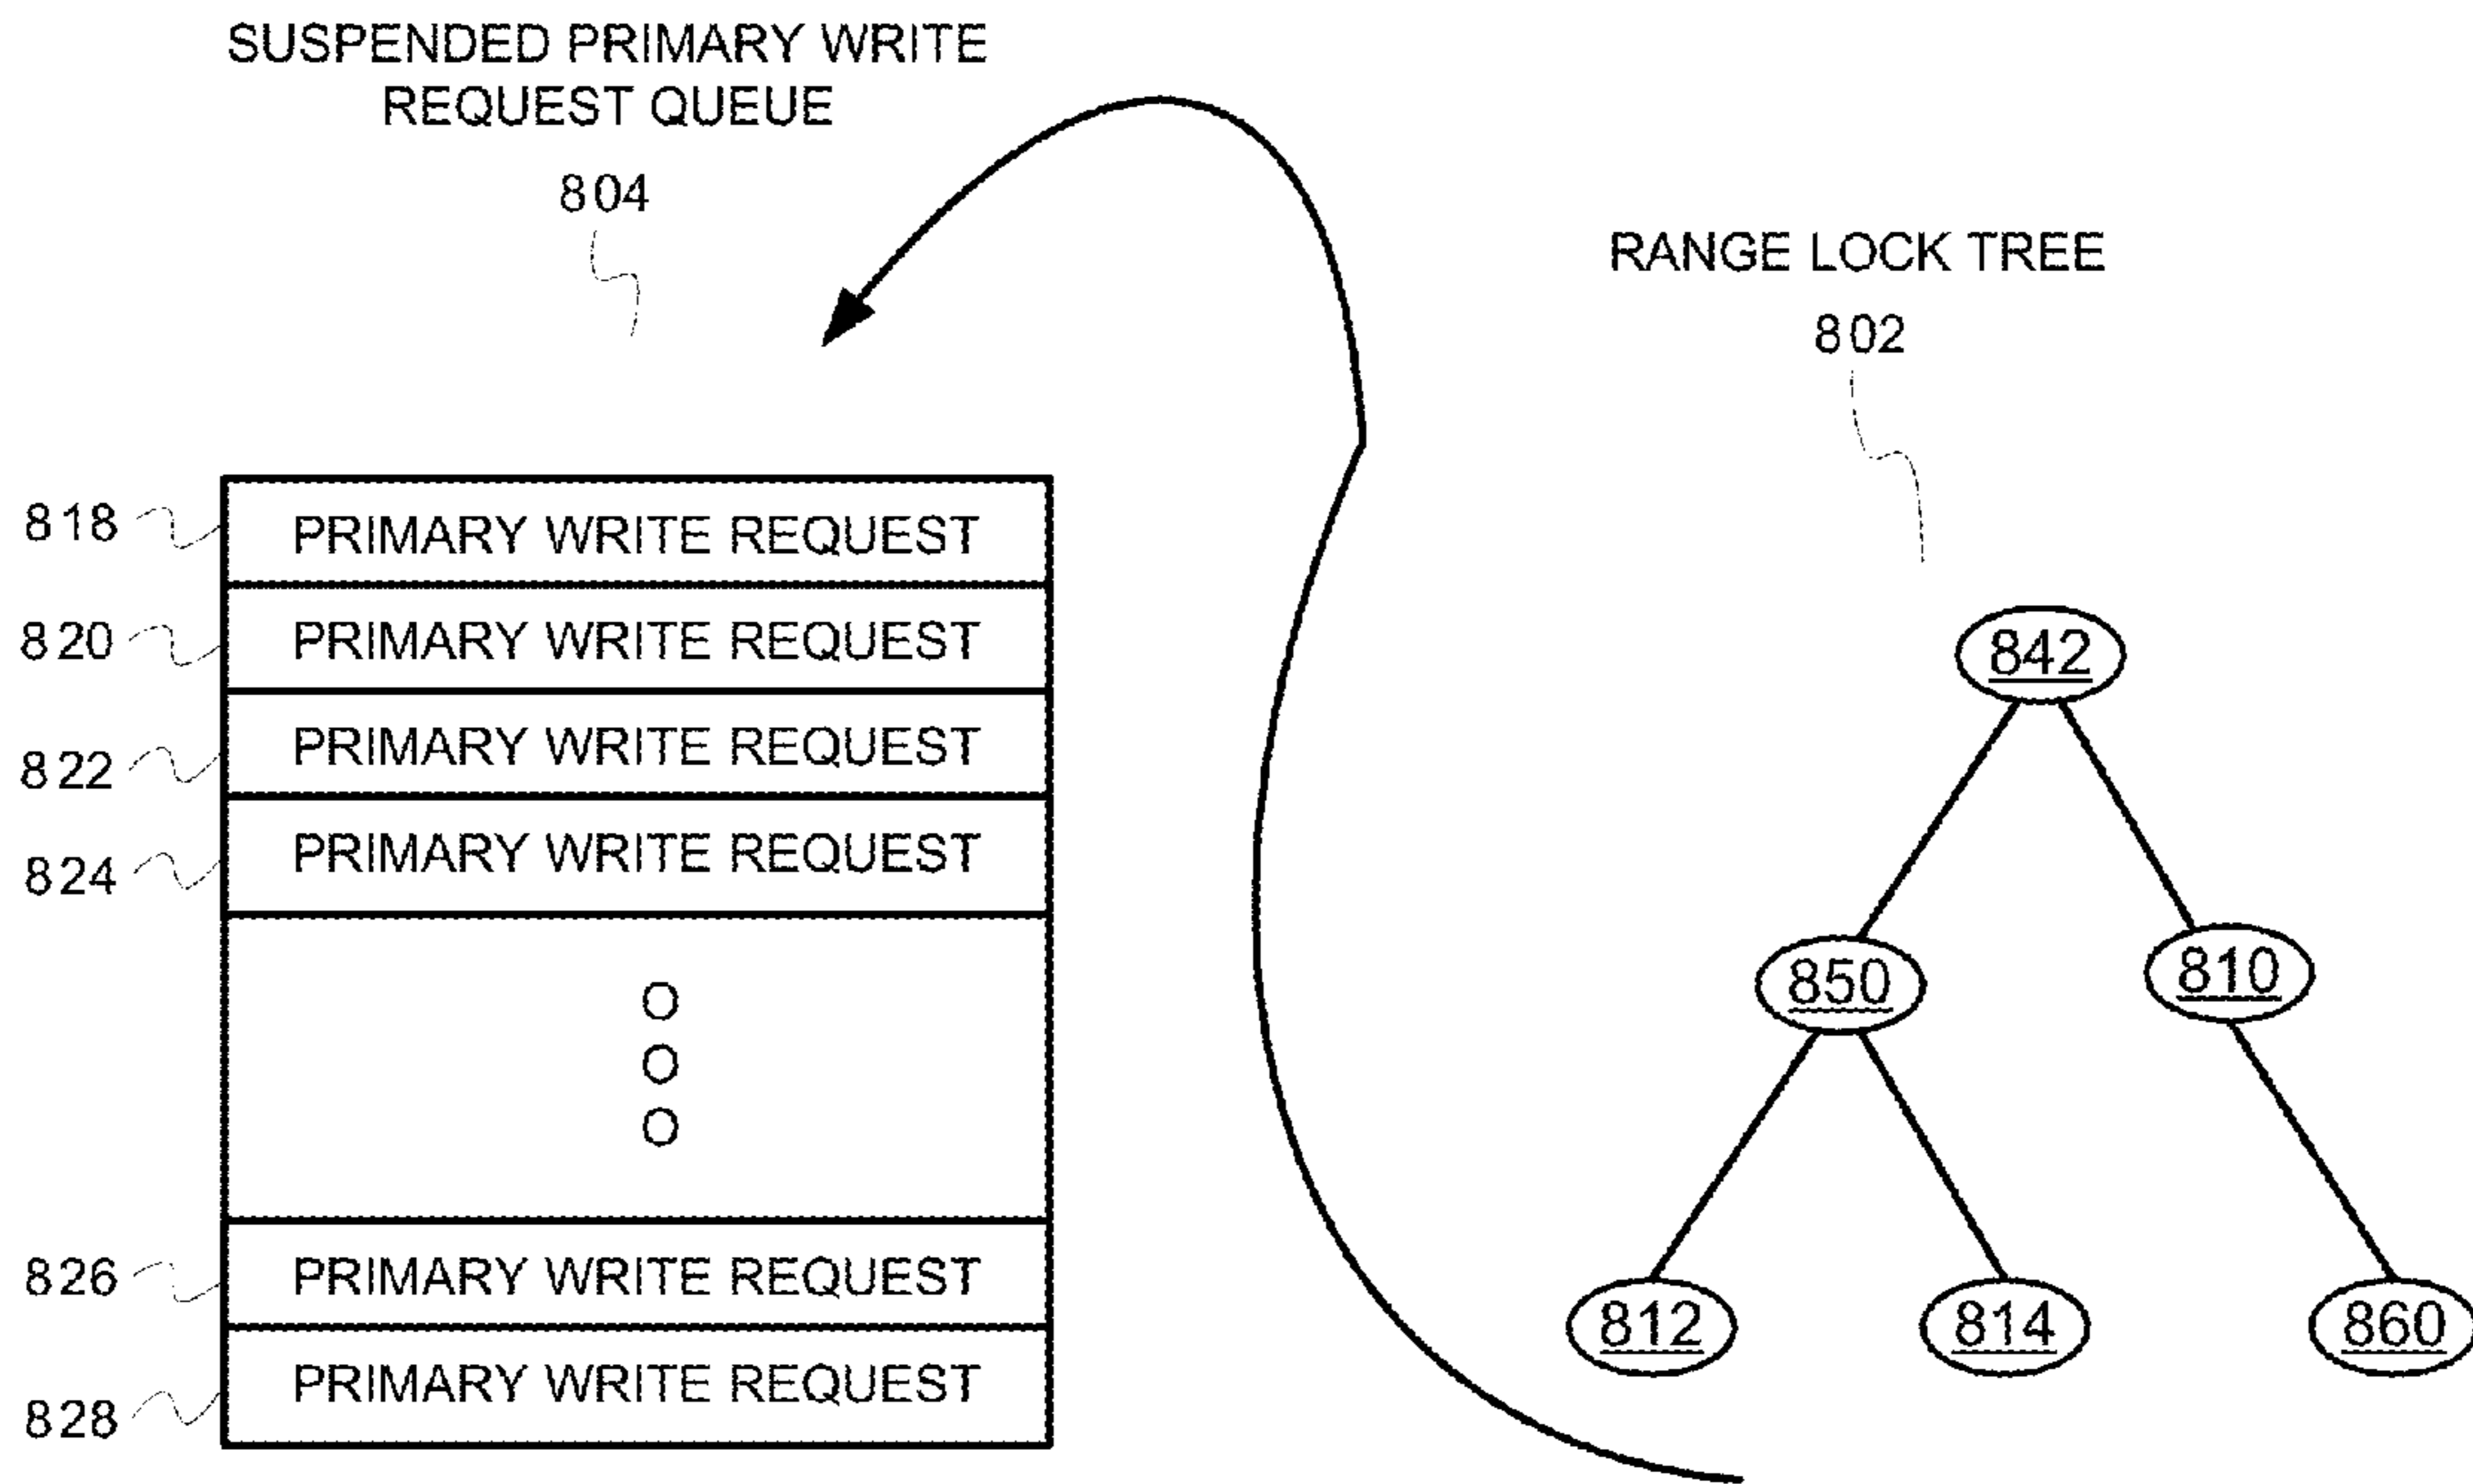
SUSPENDED PRIMARY WRITE REQUEST QUEUE

804

RANGE LOCK TREE

802

818 PRIMARY WRITE REQUEST

820 PRIMARY WRITE REQUEST

822 PRIMARY WRITE REQUEST

824 PRIMARY WRITE REQUEST

O
O
O

826 PRIMARY WRITE REQUEST

828 PRIMARY WRITE REQUEST

842

850

810

812

814

860